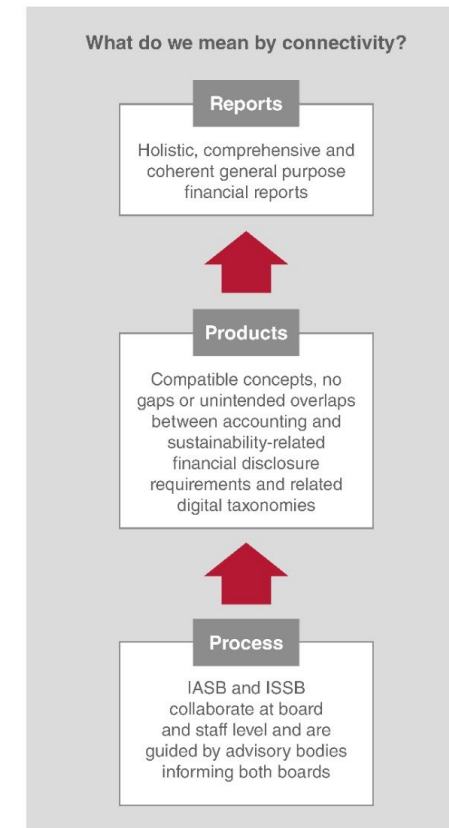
What do we mean by connectivity?

Reports

Holistic, comprehensive and coherent general purpose financial reports

Products

Compatible concepts, no gaps or unintended overlaps between accounting and sustainability-related financial disclosure requirements and related digital taxonomies

Process

IASB and ISSB collaborate at board and staff level and are guided by advisory bodies informing both boards